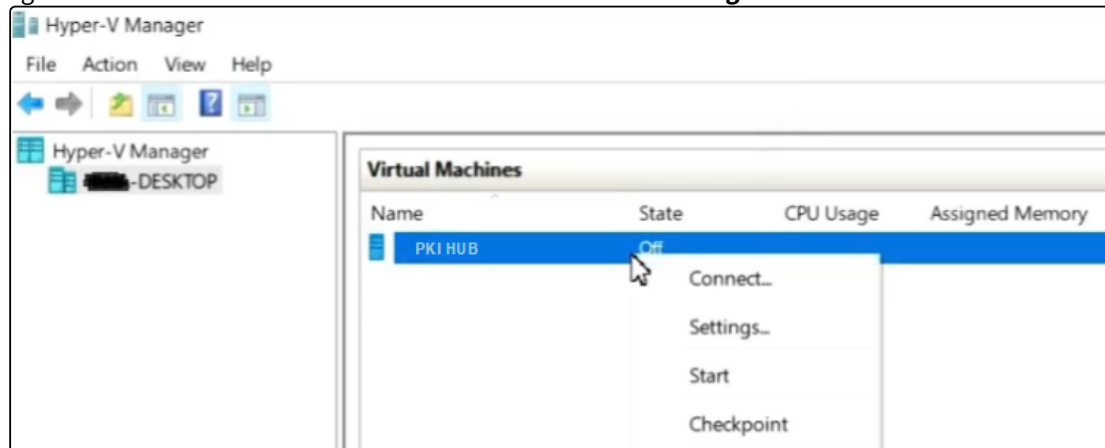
Hyper-V Manager

File Action View Help

Hyper-V Manager

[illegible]-DESKTOP

Virtual Machines

| Name | State | CPU Usage | Assigned Memory |
|---|---|---|---|
| PKI HUB | Off | | |

Connect...

Settings...

Start

Checkpoint